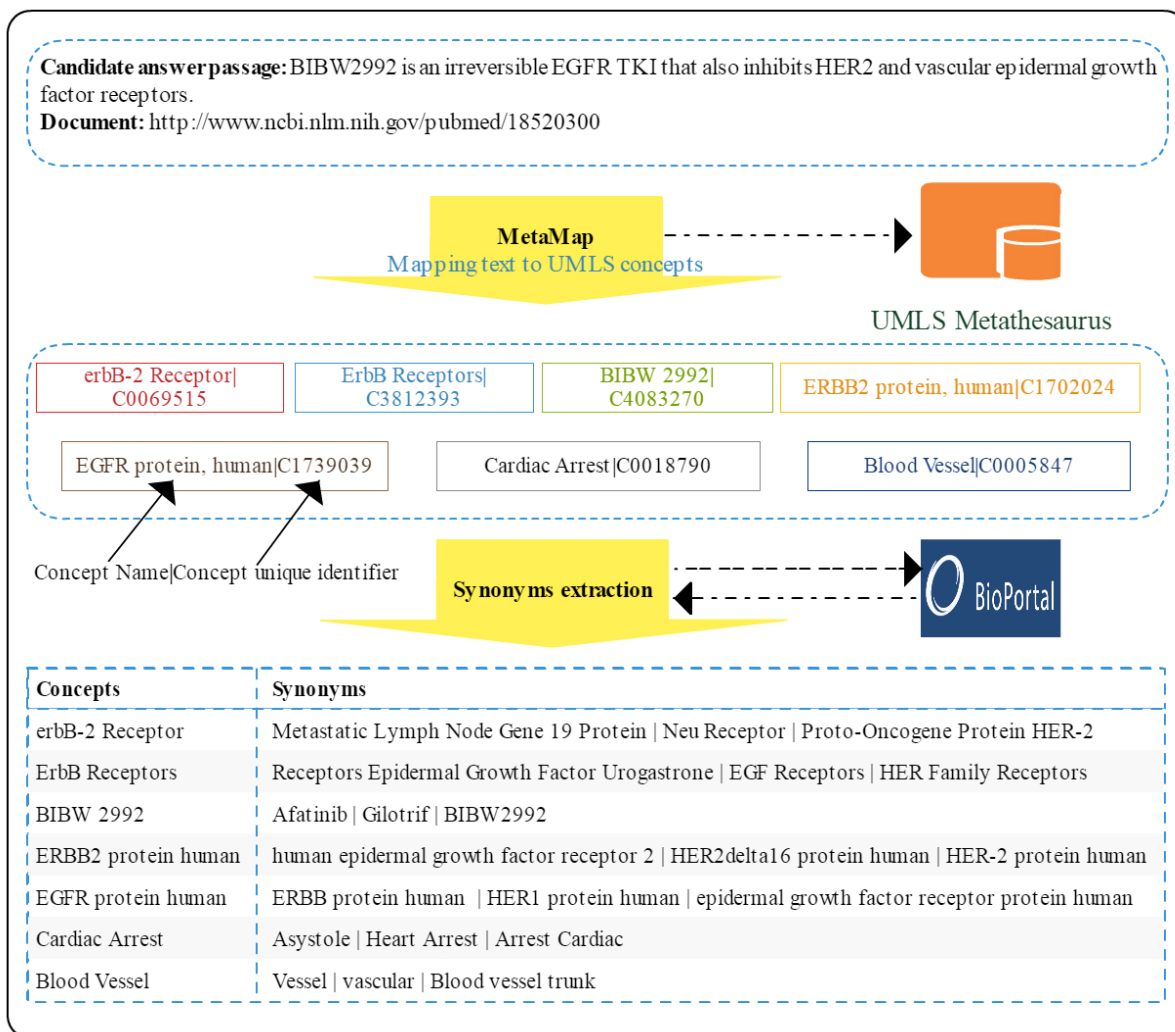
**Candidate answer passage:** BIBW2992 is an irreversible EGFR TKI that also inhibits HER2 and vascular epidermal growth factor receptors.
**Document:** http://www.ncbi.nlm.nih.gov/pubmed/18520300

**MetaMap**
Mapping text to UMLS concepts

UMLS Metathesaurus

erbB-2 Receptor| C0069515

ErbB Receptors| C3812393

BIBW 2992| C4083270

ERBB2 protein, human|C1702024

EGFR protein, human|C1739039

Cardiac Arrest|C0018790

Blood Vessel|C0005847

Concept Name|Concept unique identifier

**Synonyms extraction**

BioPortal

| **Concepts** | **Synonyms** |
|---|---|
| erbB-2 Receptor | Metastatic Lymph Node Gene 19 Protein \| Neu Receptor \| Proto-Oncogene Protein HER-2 |
| ErbB Receptors | Receptors Epidermal Growth Factor Urogastrone \| EGF Receptors \| HER Family Receptors |
| BIBW 2992 | Afatinib \| Gilotrif \| BIBW2992 |
| ERBB2 protein human | human epidermal growth factor receptor 2 \| HER2delta16 protein human \| HER-2 protein human |
| EGFR protein human | ERBB protein human \| HER1 protein human \| epidermal growth factor receptor protein human |
| Cardiac Arrest | Asystole \| Heart Arrest \| Arrest Cardiac |
| Blood Vessel | Vessel \| vascular \| Blood vessel trunk |